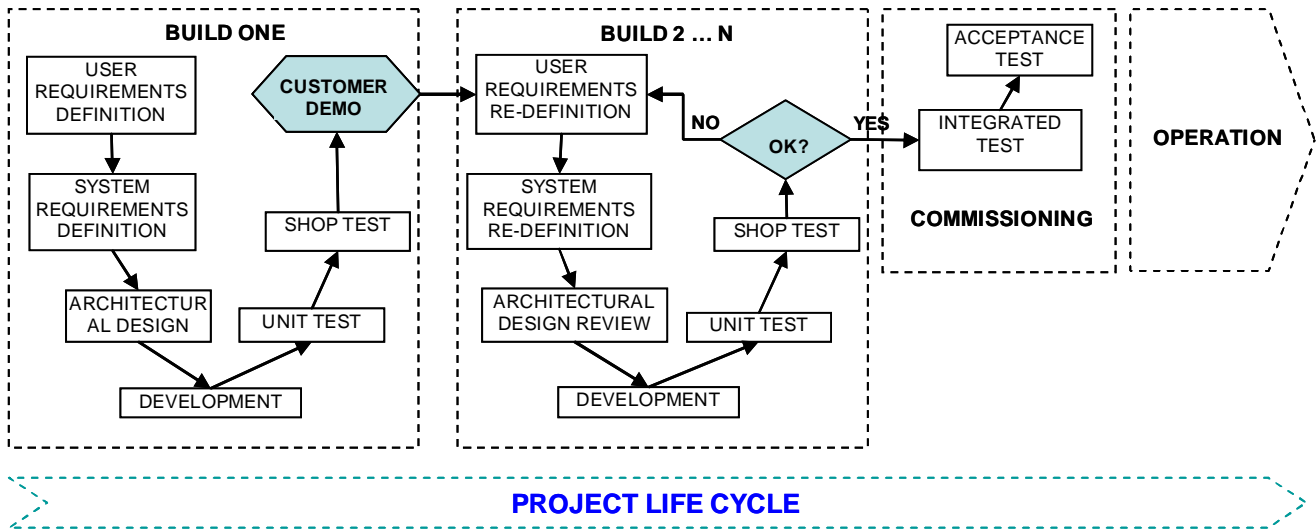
BUILD ONE

USER REQUIREMENTS DEFINITION

SYSTEM REQUIREMENTS DEFINITION

ARCHITECTURAL DESIGN

DEVELOPMENT

UNIT TEST

SHOP TEST

CUSTOMER DEMO

BUILD 2 … N

USER REQUIREMENTS RE-DEFINITION

SYSTEM REQUIREMENTS RE-DEFINITION

ARCHITECTURAL DESIGN REVIEW

DEVELOPMENT

UNIT TEST

SHOP TEST

OK?

NO

YES

ACCEPTANCE TEST

INTEGRATED TEST

COMMISSIONING

OPERATION

PROJECT LIFE CYCLE